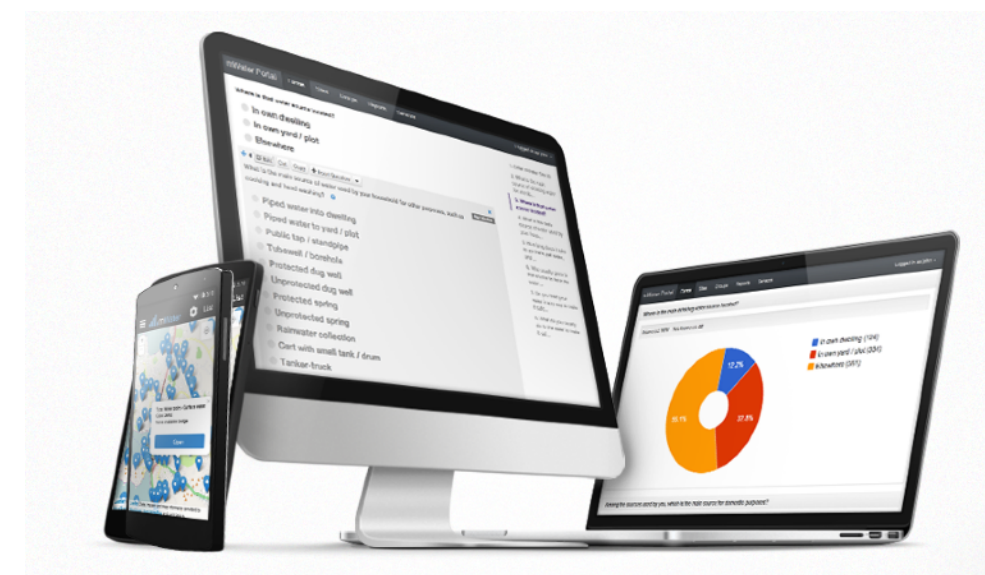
Where is that water source located?

In own dwelling

In own yard / plot

Elsewhere

What is the main source of water used by your household for other purposes, such as cooking and hand washing?

Piped water into dwelling

Piped water to yard / plot

Public tap / standpipe

Tubewell / borehole

Protected dug well

Unprotected dug well

Protected spring

Unprotected spring

Rainwater collection

Cart with small tank / drum

Tanker-truck

Where is the main drinking water source located?

In own dwelling (124)

In own yard / plot (334)

Elsewhere (561)

12.2%

32.8%

55.1%

Close